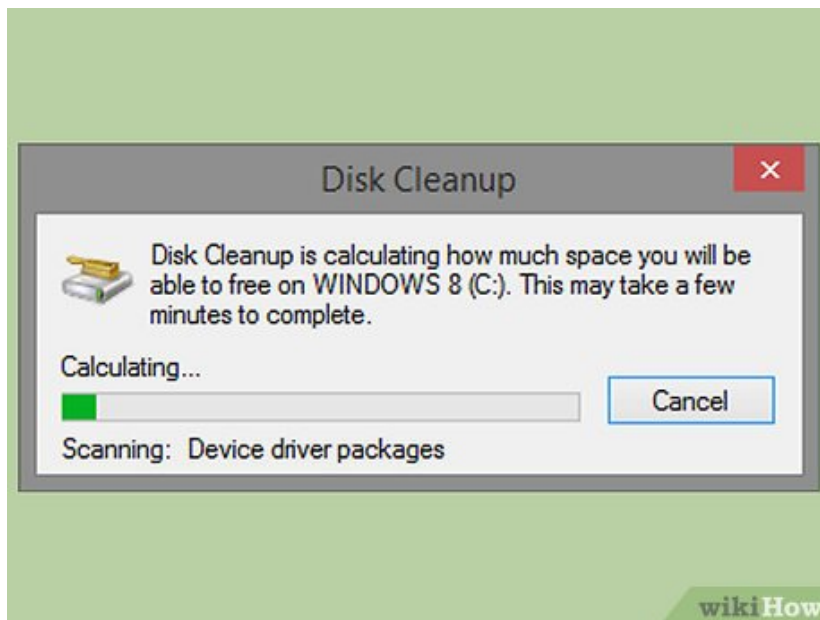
Disk Cleanup

×

Disk Cleanup is calculating how much space you will be able to free on WINDOWS 8 (C:). This may take a few minutes to complete.

Calculating...

Cancel

Scanning: Device driver packages

wikiHow